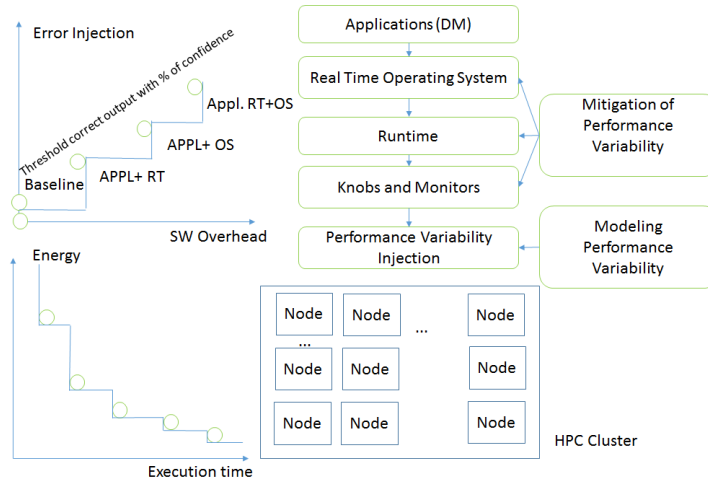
Error Injection

Threshold correct output with % of confidence

Appl. RT+OS

APPL+ OS

APPL+ RT

Baseline

SW Overhead

Energy

Execution time

Applications (DM)

Real Time Operating System

Runtime

Knobs and Monitors

Performance Variability Injection

Mitigation of Performance Variability

Modeling Performance Variability

| Node | Node | ... | Node |
|---|---|---|---|
| ... | | | |
| Node | Node | | Node |
| Node | Node | | Node |

HPC Cluster